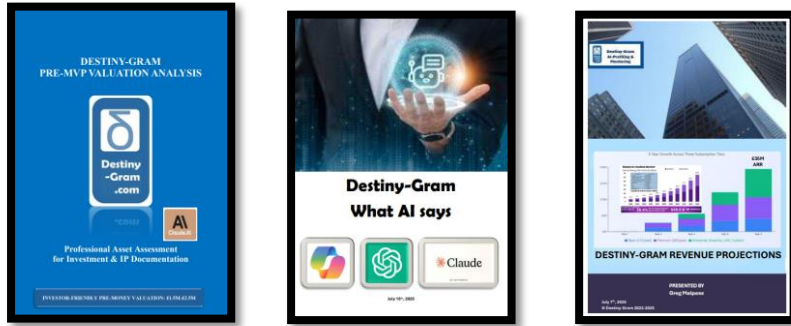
DESTINY-GRAM
PRE-MVP VALUATION ANALYSIS

δ
Destiny
-Gram
.com

Claude.AI

Professional Asset Assessment
for Investment & IP Documentation

INVESTOR-FRIENDLY PRE-MONEY VALUATION: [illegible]

Destiny-Gram
What AI says

Claude

July 15th, 2025

Destiny-Gram
AI Profiling &
Mentoring

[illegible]

$58M
ARR

DESTINY-GRAM REVENUE PROJECTIONS

PRESENTED BY
Greg Malpass

July 7th, 2025
© Destiny-Gram 2021-2025